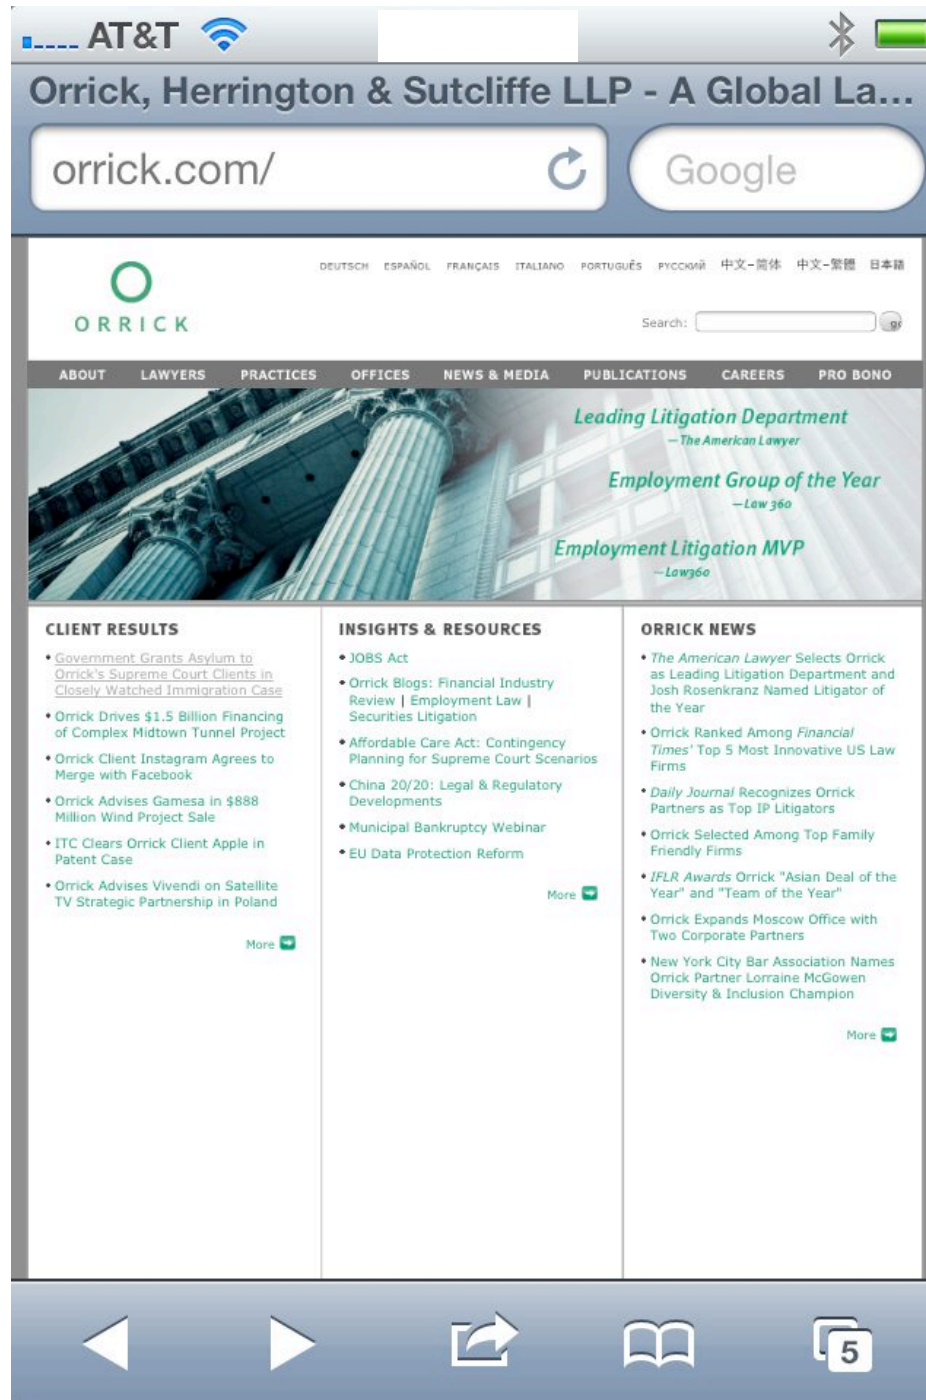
AT&T

Orrick, Herrington & Sutcliffe LLP - A Global La...

orrick.com/

Google

DEUTSCH ESPAÑOL FRANÇAIS ITALIANO PORTUGUÊS РУССКИЙ 中文-简体 中文-繁體 日本語

ORRICK

Search: go

ABOUT LAWYERS PRACTICES OFFICES NEWS & MEDIA PUBLICATIONS CAREERS PRO BONO

Leading Litigation Department
—The American Lawyer

Employment Group of the Year
—Law 360

Employment Litigation MVP
—Law360

CLIENT RESULTS

• Government Grants Asylum to Orrick's Supreme Court Clients in Closely Watched Immigration Case
• Orrick Drives $1.5 Billion Financing of Complex Midtown Tunnel Project
• Orrick Client Instagram Agrees to Merge with Facebook
• Orrick Advises Gamesa in $888 Million Wind Project Sale
• ITC Clears Orrick Client Apple in Patent Case
• Orrick Advises Vivendi on Satellite TV Strategic Partnership in Poland

More

INSIGHTS & RESOURCES

• JOBS Act
• Orrick Blogs: Financial Industry Review | Employment Law | Securities Litigation
• Affordable Care Act: Contingency Planning for Supreme Court Scenarios
• China 20/20: Legal & Regulatory Developments
• Municipal Bankruptcy Webinar
• EU Data Protection Reform

More

ORRICK NEWS

• The American Lawyer Selects Orrick as Leading Litigation Department and Josh Rosenkranz Named Litigator of the Year
• Orrick Ranked Among Financial Times' Top 5 Most Innovative US Law Firms
• Daily Journal Recognizes Orrick Partners as Top IP Litigators
• Orrick Selected Among Top Family Friendly Firms
• IFLR Awards Orrick "Asian Deal of the Year" and "Team of the Year"
• Orrick Expands Moscow Office with Two Corporate Partners
• New York City Bar Association Names Orrick Partner Lorraine McGowen Diversity & Inclusion Champion

More

5